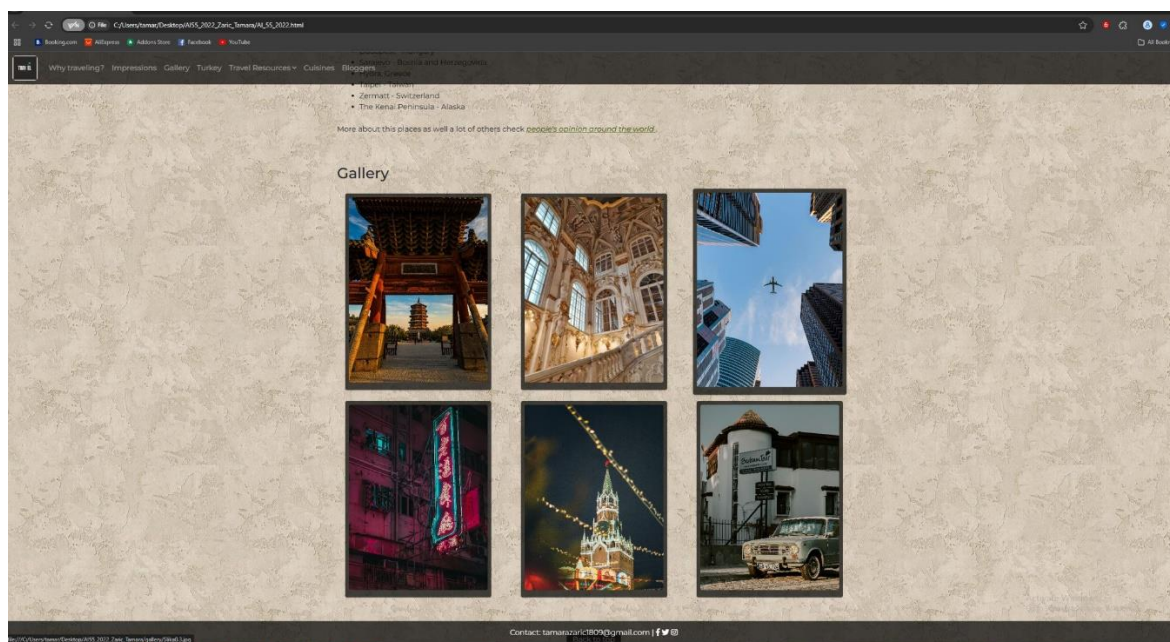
File C:/Users/tamar/Desktop/AISS_2022_Zaric_Tamara/AI_SS_2022.html

Booking.com AliExpress Addons Store Facebook YouTube

All Bookmarks

Why traveling? Impressions Gallery Turkey Travel Resources Cuisines Bloggers

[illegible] - Bosnia and Herzegovina
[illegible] Greece
Taipei - Taiwan
Zermatt - Switzerland
The Kenai Peninsula - Alaska

More about this places as well a lot of others check people's opinion around the world.

Gallery

Contact: tamarazaric1809@gmail.com |

file:///C:/Users/tamar/Desktop/AISS_2022_Zaric_Tamara/gallery/Slika6.jpg